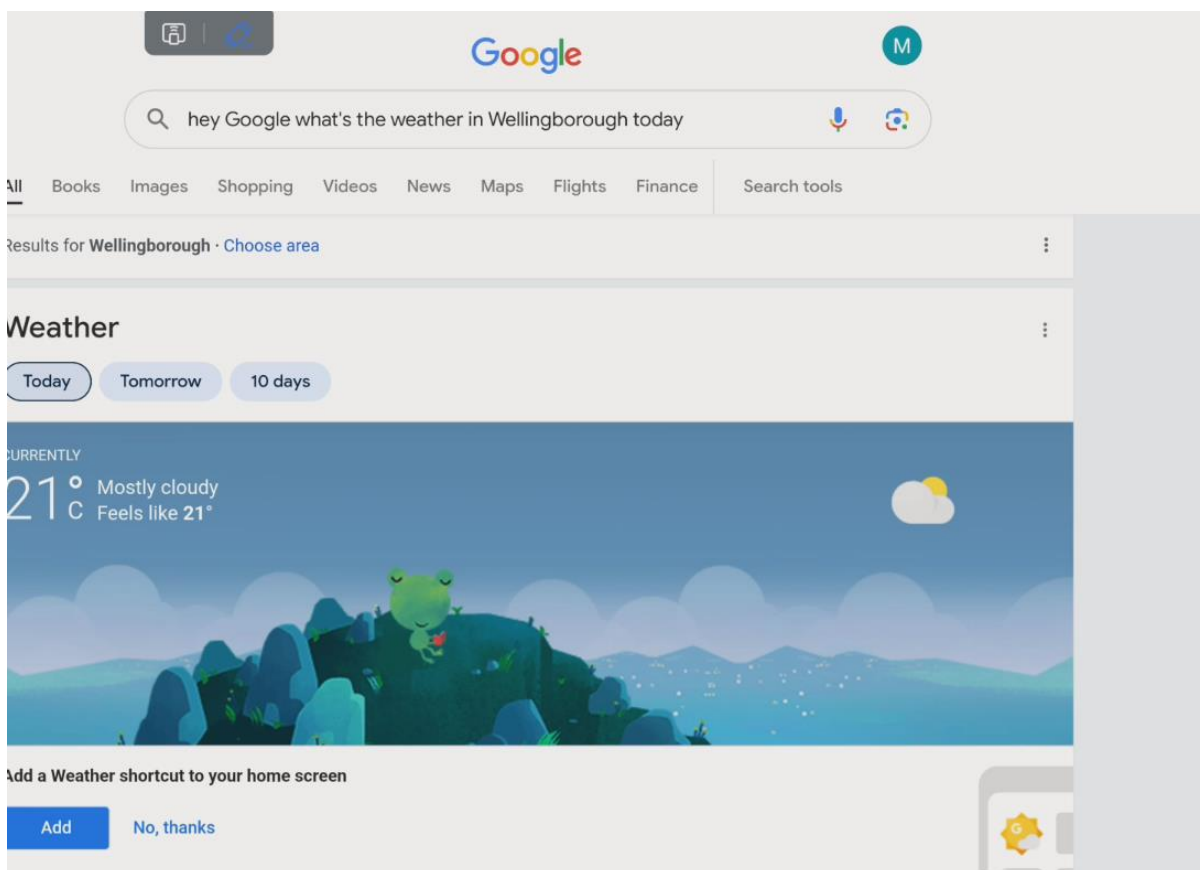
Google

M

hey Google what's the weather in Wellingborough today

All Books Images Shopping Videos News Maps Flights Finance Search tools

Results for **Wellingborough** · Choose area

Weather

Today Tomorrow 10 days

CURRENTLY

21 °C Mostly cloudy Feels like **21°**

**Add a Weather shortcut to your home screen**

Add No, thanks